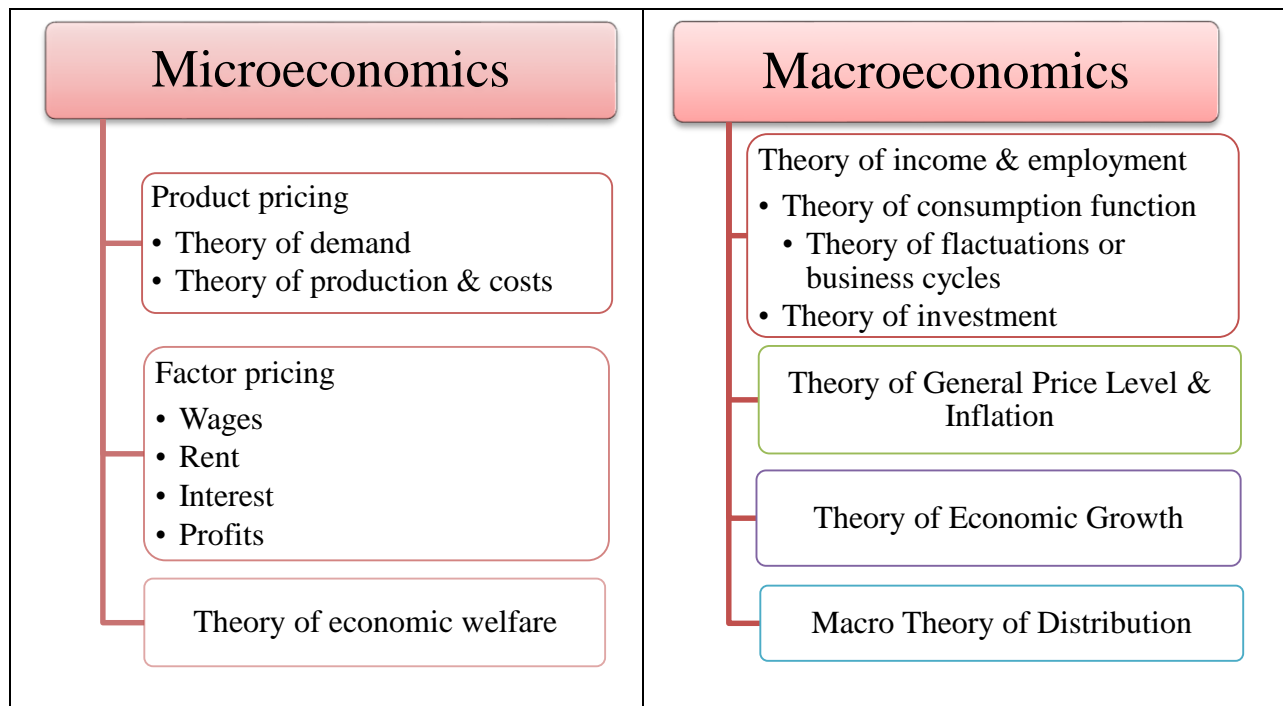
Microeconomics

Product pricing
• Theory of demand
• Theory of production & costs

Factor pricing
• Wages
• Rent
• Interest
• Profits

Theory of economic welfare

Macroeconomics

Theory of income & employment
• Theory of consumption function
• Theory of flactuations or business cycles
• Theory of investment

Theory of General Price Level & Inflation

Theory of Economic Growth

Macro Theory of Distribution